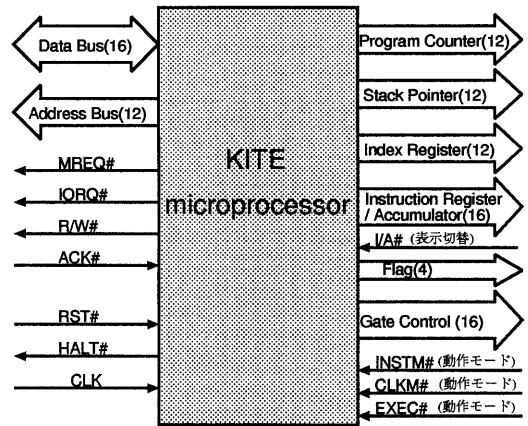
Data Bus(16)

Address Bus(12)

MREQ#

IORQ#

R/W#

ACK#

RST#

HALT#

CLK

KITE
microprocessor

Program Counter(12)

Stack Pointer(12)

Index Register(12)

Instruction Register / Accumulator(16)

I/A# (表示切替)

Flag(4)

Gate Control (16)

INSTM# (動作モード)

CLKM# (動作モード)

EXEC# (動作モード)